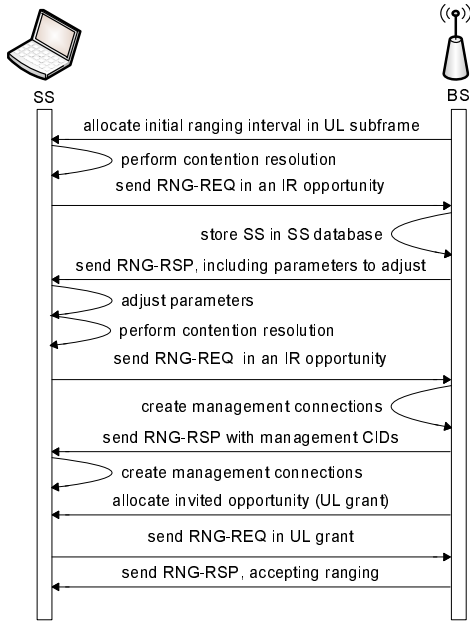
SS

BS

allocate initial ranging interval in UL subframe

perform contention resolution

send RNG-REQ in an IR opportunity

store SS in SS database

send RNG-RSP, including parameters to adjust

adjust parameters

perform contention resolution

send RNG-REQ in an IR opportunity

create management connections

send RNG-RSP with management CIDs

create management connections

allocate invited opportunity (UL grant)

send RNG-REQ in UL grant

send RNG-RSP, accepting ranging